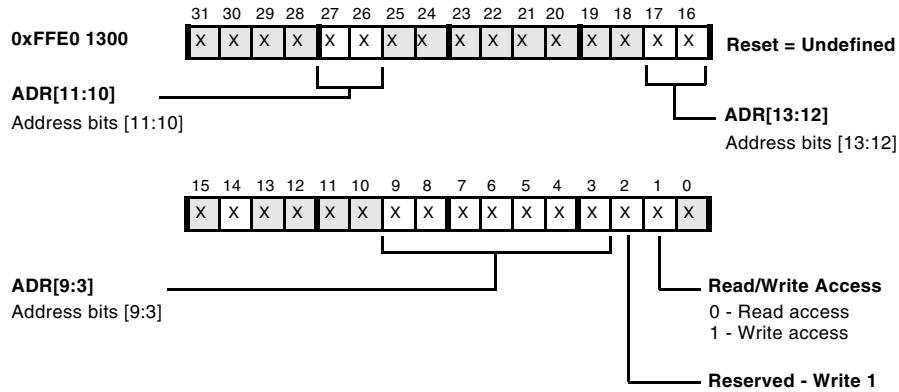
31 30 29 28 27 26 25 24 23 22 21 20 19 18 17 16

0xFFE0 1300

| X | X | X | X | X | X | X | X | X | X | X | X | X | X | X | X |
|---|---|---|---|---|---|---|---|---|---|---|---|---|---|---|---|

Reset = Undefined

ADR[11:10]
Address bits [11:10]

ADR[13:12]
Address bits [13:12]

15 14 13 12 11 10 9 8 7 6 5 4 3 2 1 0

| X | X | X | X | X | X | X | X | X | X | X | X | X | X | X | X |
|---|---|---|---|---|---|---|---|---|---|---|---|---|---|---|---|

ADR[9:3]
Address bits [9:3]

Read/Write Access
0 - Read access
1 - Write access

Reserved - Write 1